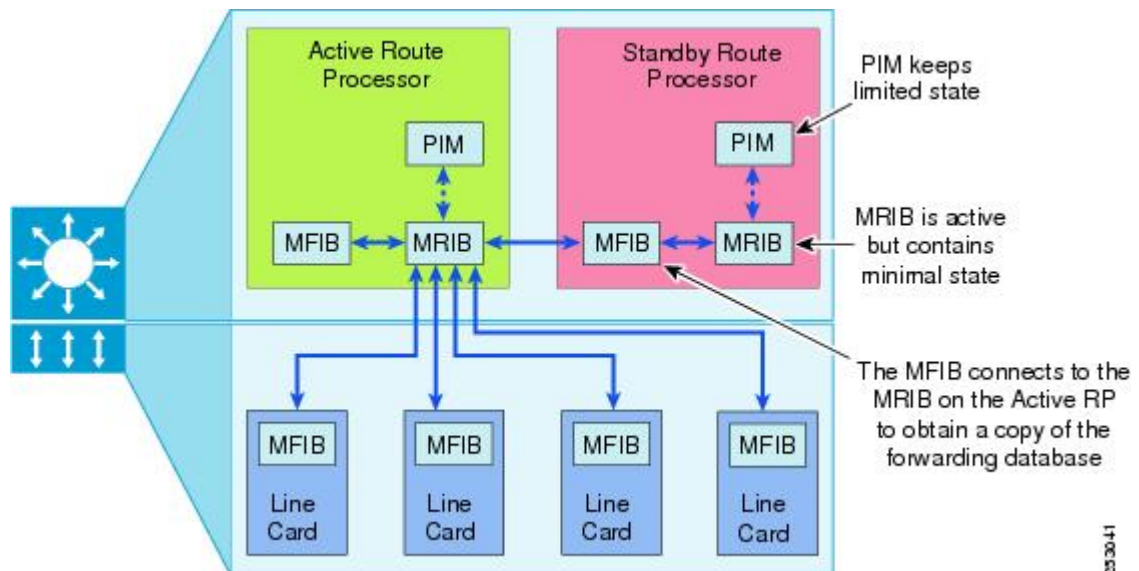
Active Route Processor

PIM

MFIB

MRIB

Standby Route Processor

PIM

MFIB

MRIB

PIM keeps limited state

MRIB is active but contains minimal state

The MFIB connects to the MRIB on the Active RP to obtain a copy of the forwarding database

MFIB

Line Card

MFIB

Line Card

MFIB

Line Card

MFIB

Line Card

233041